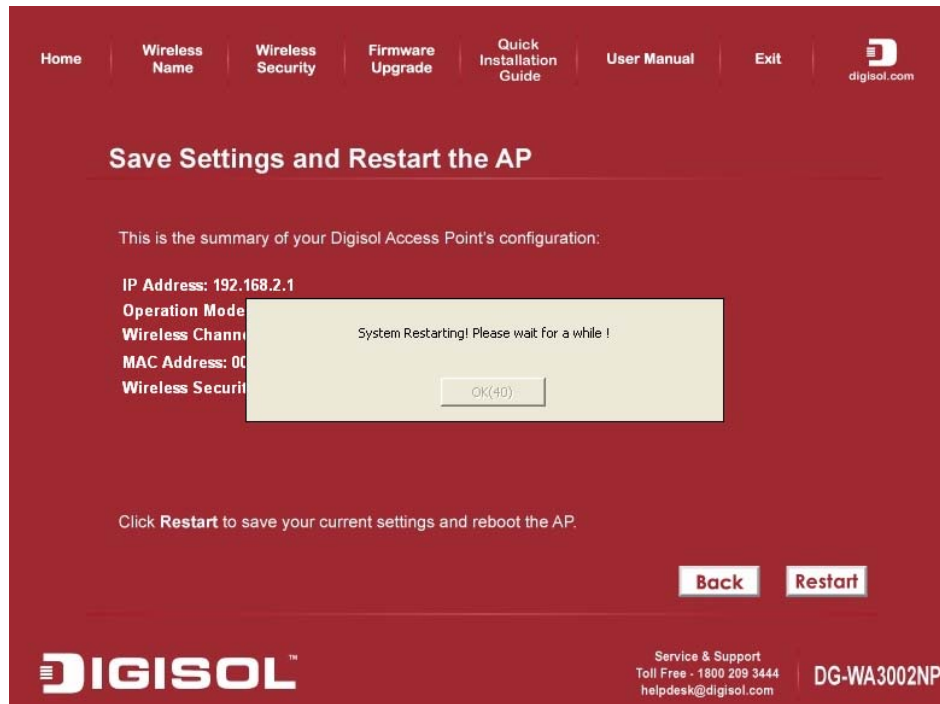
Home | Wireless Name | Wireless Security | Firmware Upgrade | Quick Installation Guide | User Manual | Exit

digisol.com

Save Settings and Restart the AP

This is the summary of your Digisol Access Point's configuration:

IP Address: 192.168.2.1
Operation Mode
Wireless Chann
MAC Address: 0(
Wireless Securit

System Restarting! Please wait for a while !

OK(40)

Click Restart to save your current settings and reboot the AP.

Back Restart

DIGISOL™

Service & Support
Toll Free - 1800 209 3444
helpdesk@digisol.com

DG-WA3002NP